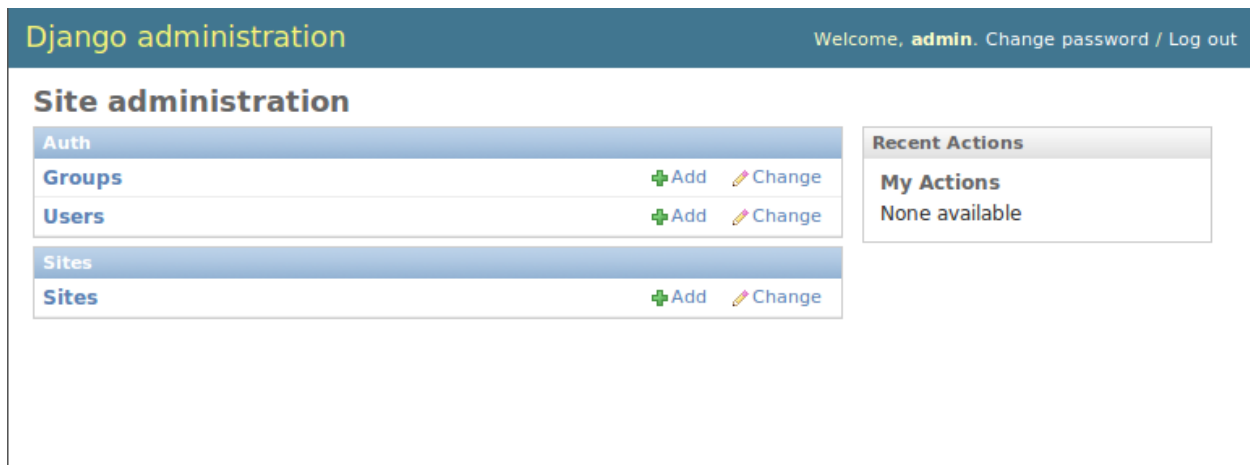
Django administration

Welcome, admin. Change password / Log out

Site administration

| Auth | | |
|---|---|---|
| Groups | Add | Change |
| Users | Add | Change |

| Sites | | |
|---|---|---|
| Sites | Add | Change |

Recent Actions

My Actions

None available